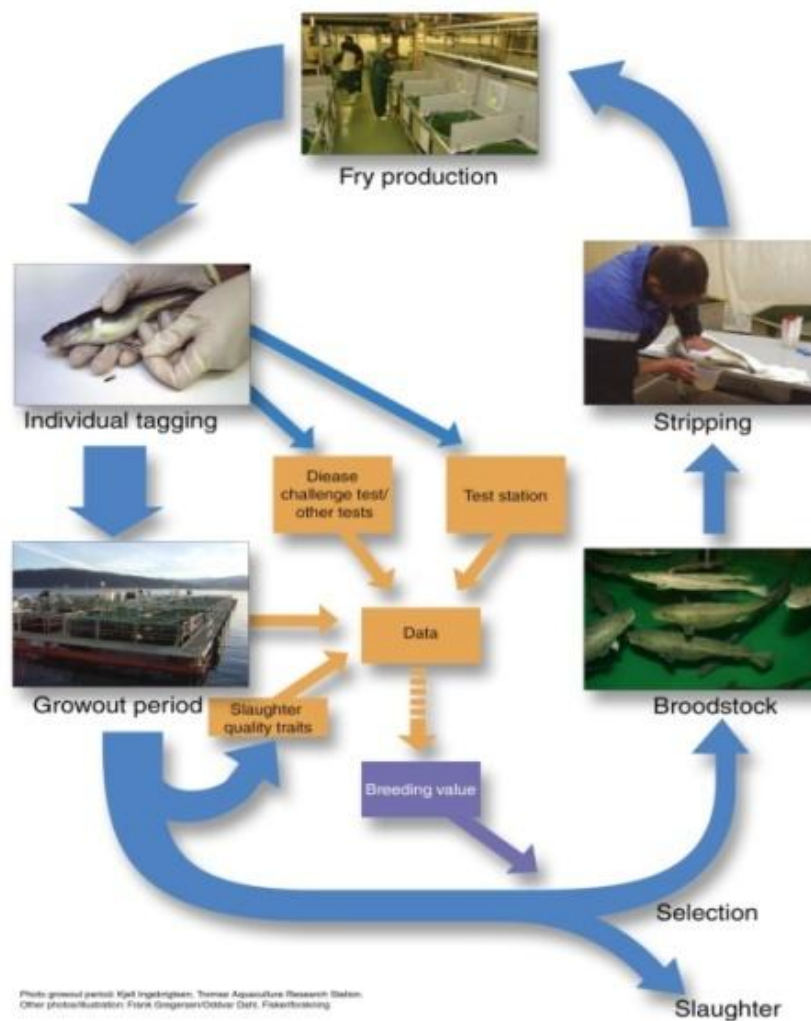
Fry production

Individual tagging

Stripping

Diease challenge test/ other tests

Test station

Data

Growout period

Slaughter quality traits

Broodstock

Breeding value

Selection

Photo growout period: Kjell Ingebrigtsen, Tromsø Aquaculture Research Station. Other photos/illustration: Frank Gregersen/Oddvar Dahl, Fiskeriforskning

Slaughter